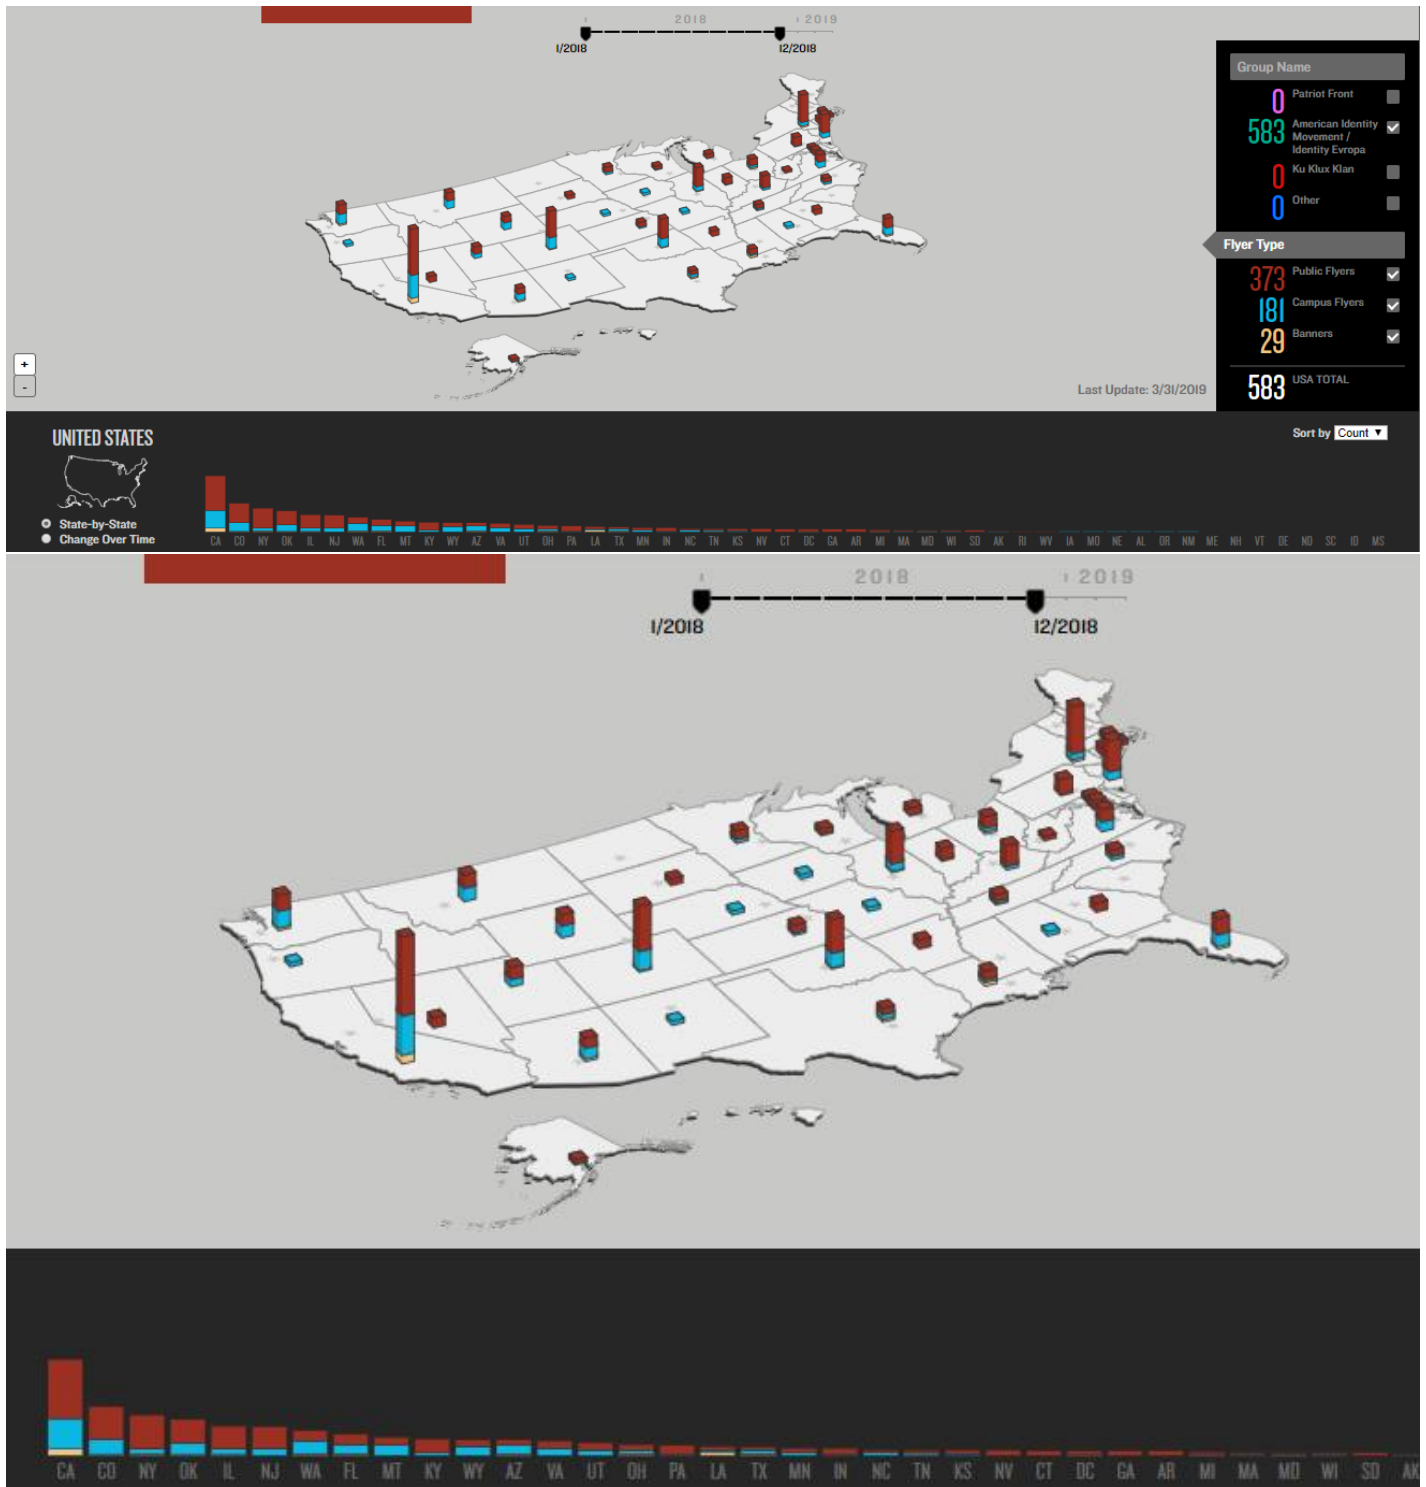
2018 2019
1/2018 12/2018

Group Name
0 Patriot Front
583 American Identity Movement / Identity Evropa
0 Ku Klux Klan
0 Other

Flyer Type
373 Public Flyers
181 Campus Flyers
29 Banners

583 USA TOTAL

Last Update: 3/31/2019

+
-

UNITED STATES
Sort by Count
State-by-State
Change Over Time

CA CO NY OK IL NJ WA FL MT KY WY AZ VA UT OH PA LA TX MN IN NC TN KS NV CT DC GA AR MI MA MD WI SD AK RI WV IA MO NE AL OR NM ME NH VT DE ND SC ID MS

2018 2019
1/2018 12/2018

CA CO NY OK IL NJ WA FL MT KY WY AZ VA UT OH PA LA TX MN IN NC TN KS NV CT DC GA AR MI MA MD WI SD AK